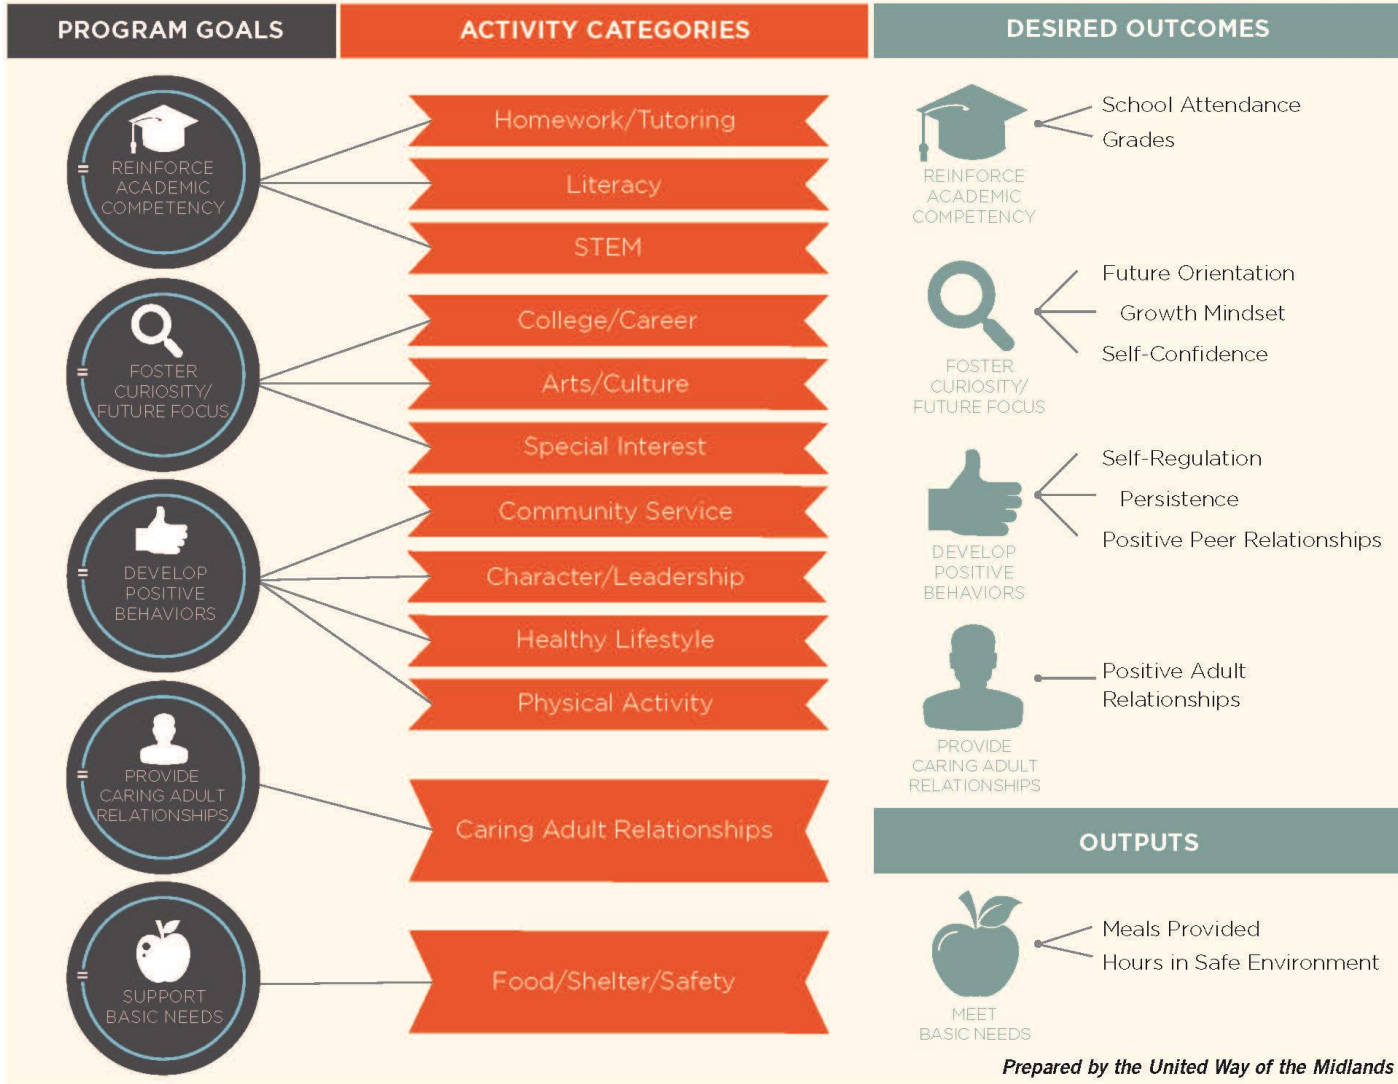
PROGRAM GOALS

REINFORCE ACADEMIC COMPETENCY

FOSTER CURIOSITY/ FUTURE FOCUS

DEVELOP POSITIVE BEHAVIORS

PROVIDE CARING ADULT RELATIONSHIPS

SUPPORT BASIC NEEDS

ACTIVITY CATEGORIES

Homework/Tutoring

Literacy

STEM

College/Career

Arts/Culture

Special Interest

Community Service

Character/Leadership

Healthy Lifestyle

Physical Activity

Caring Adult Relationships

Food/Shelter/Safety

DESIRED OUTCOMES

REINFORCE ACADEMIC COMPETENCY

School Attendance

Grades

FOSTER CURIOSITY/ FUTURE FOCUS

Future Orientation

Growth Mindset

Self-Confidence

DEVELOP POSITIVE BEHAVIORS

Self-Regulation

Persistence

Positive Peer Relationships

PROVIDE CARING ADULT RELATIONSHIPS

Positive Adult Relationships

OUTPUTS

MEET BASIC NEEDS

Meals Provided

Hours in Safe Environment

Prepared by the United Way of the Midlands